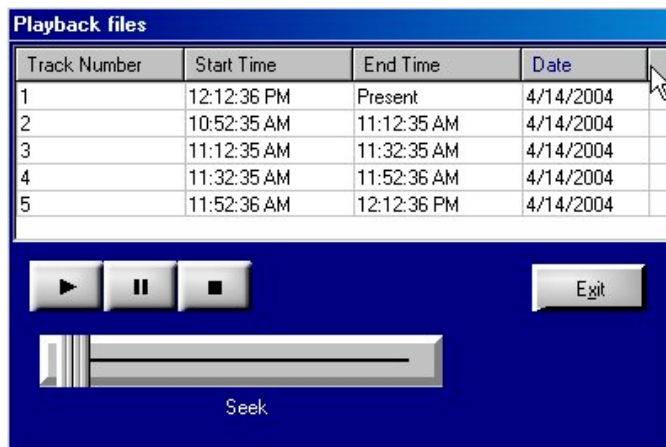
Playback files

| Track Number | Start Time | End Time | Date |
|---|---|---|---|
| 1 | 12:12:36 PM | Present | 4/14/2004 |
| 2 | 10:52:35 AM | 11:12:35 AM | 4/14/2004 |
| 3 | 11:12:35 AM | 11:32:35 AM | 4/14/2004 |
| 4 | 11:32:35 AM | 11:52:36 AM | 4/14/2004 |
| 5 | 11:52:36 AM | 12:12:36 PM | 4/14/2004 |

Exit

Seek